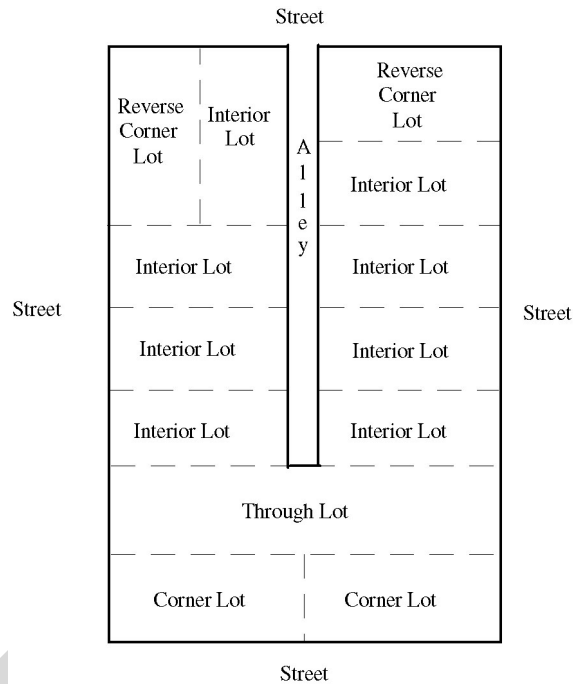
Street

Reverse Corner Lot

Interior Lot

A l l e y

Reverse Corner Lot

Interior Lot

Interior Lot

Interior Lot

Street

Street

Interior Lot

Interior Lot

Interior Lot

Interior Lot

Through Lot

Corner Lot

Corner Lot

Street